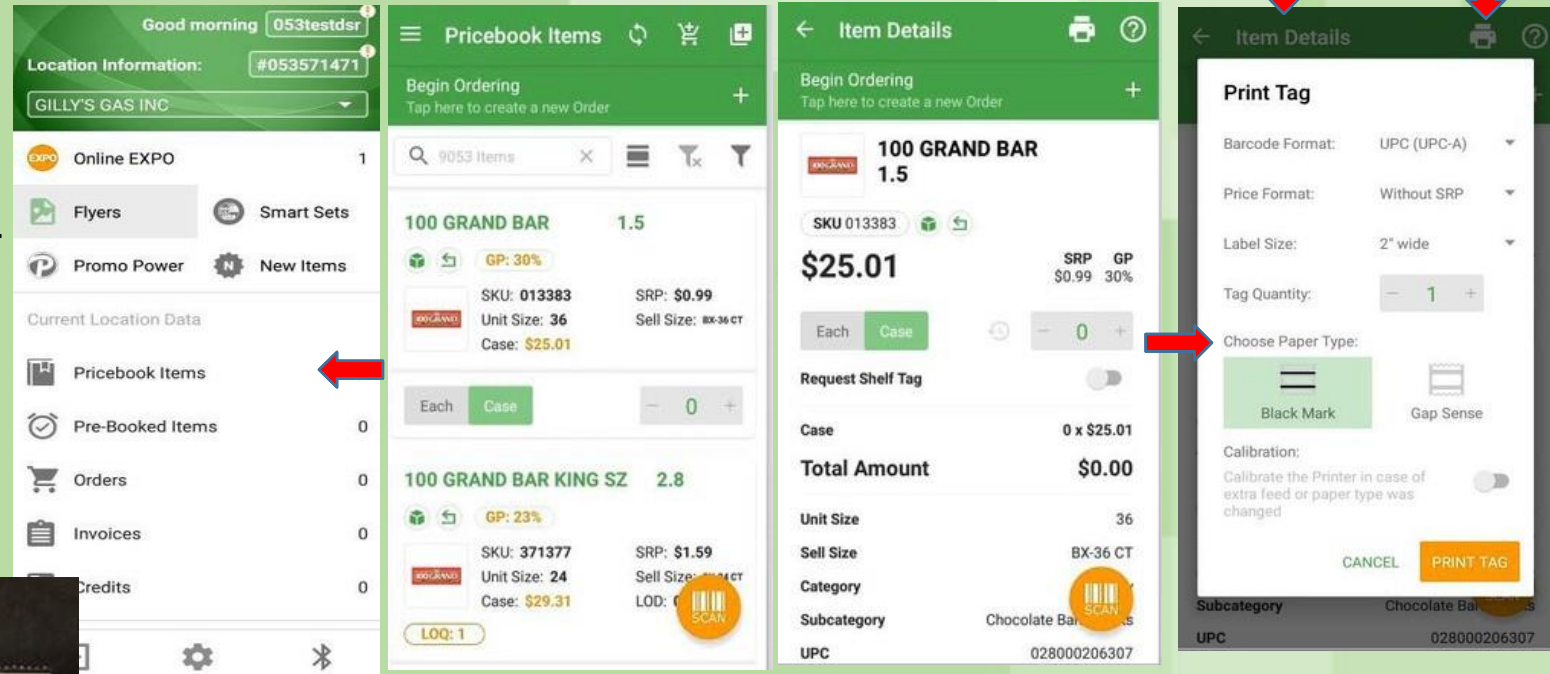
Good morning 053testdsr

Location Information: #053571471

GILLY'S GAS INC

Online EXPO 1

Flyers

Smart Sets

Promo Power

New Items

Current Location Data

Pricebook Items

Pre-Booked Items 0

Orders 0

Invoices 0

Credits 0

Pricebook Items

Begin Ordering
Tap here to create a new Order

9053 Items

100 GRAND BAR 1.5

GP: 30%

SKU: 013383
Unit Size: 36
Case: $25.01

SRP: $0.99
Sell Size: BX-36 CT

Each Case 0

100 GRAND BAR KING SZ 2.8

GP: 23%

SKU: 371377
Unit Size: 24
Case: $29.31

SRP: $1.59
Sell Size: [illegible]
LOD: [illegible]

LOQ: 1

SCAN

Item Details

Begin Ordering
Tap here to create a new Order

100 GRAND BAR 1.5

SKU 013383

$25.01

SRP $0.99
GP 30%

Each Case 0

Request Shelf Tag

Case 0 x $25.01

Total Amount $0.00

Unit Size 36

Sell Size BX-36 CT

Category

Subcategory Chocolate Ba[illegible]

UPC 028000206307

SCAN

Item Details

Print Tag

Barcode Format: UPC (UPC-A)

Price Format: Without SRP

Label Size: 2" wide

Tag Quantity: 1

Choose Paper Type:

Black Mark

Gap Sense

Calibration:

Calibrate the Printer in case of extra feed or paper type was changed

CANCEL

PRINT TAG

Subcategory Chocolate Ba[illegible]

UPC 028000206307